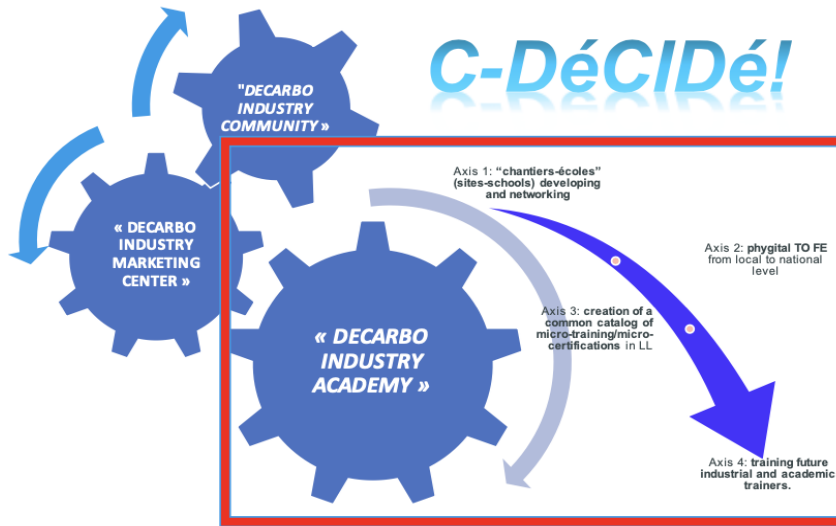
C-DéCIDé!

"DECARBO INDUSTRY COMMUNITY »

« DECARBO INDUSTRY MARKETING CENTER »

« DECARBO INDUSTRY ACADEMY »

Axis 1: "chantiers-écoles" (sites-schools) developing and networking

Axis 2: phygital TO FE from local to national level

Axis 3: creation of a common catalog of micro-training/micro-certifications in LL

Axis 4: training future industrial and academic trainers.